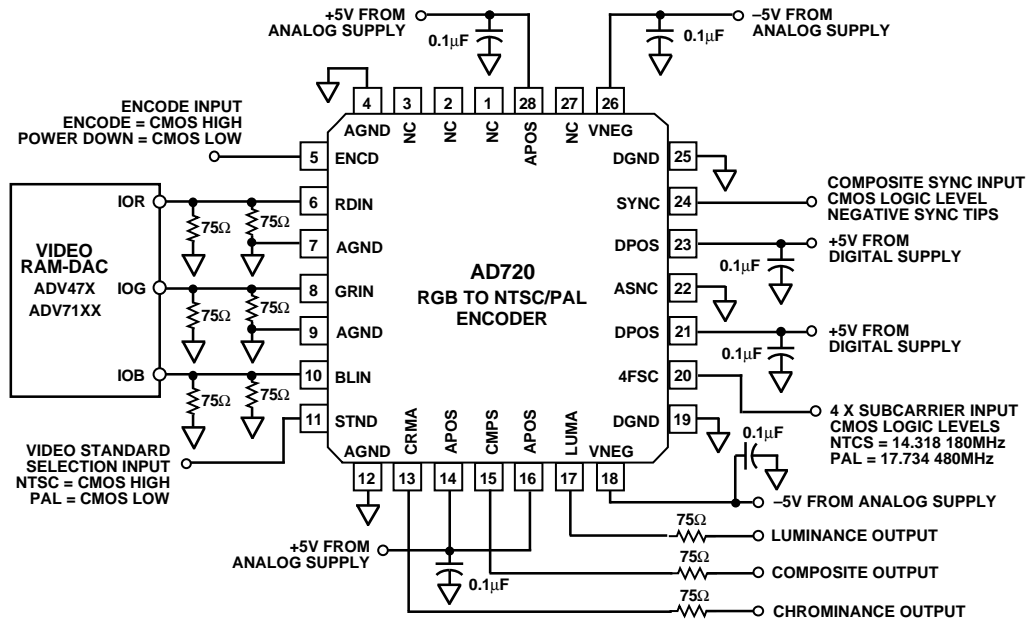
+5V FROM ANALOG SUPPLY
0.1μF
–5V FROM ANALOG SUPPLY
0.1μF

4 3 2 1 28 27 26
AGND NC NC NC APOS NC VNEG

ENCODE INPUT
ENCODE = CMOS HIGH
POWER DOWN = CMOS LOW

5 ENCD
6 RDIN
7 AGND
8 GRIN
9 AGND
10 BLIN
11 STND

VIDEO RAM-DAC
ADV47X
ADV71XX
IOR
IOG
IOB
75Ω
75Ω
75Ω
75Ω
75Ω
75Ω

AD720
RGB TO NTSC/PAL ENCODER

DGND 25
SYNC 24
DPOS 23
ASNC 22
DPOS 21
4FSC 20
DGND 19

COMPOSITE SYNC INPUT
CMOS LOGIC LEVEL
NEGATIVE SYNC TIPS

+5V FROM DIGITAL SUPPLY
0.1μF
+5V FROM DIGITAL SUPPLY
0.1μF

4 X SUBCARRIER INPUT
CMOS LOGIC LEVELS
NTCS = 14.318 180MHz
PAL = 17.734 480MHz
0.1μF

VIDEO STANDARD SELECTION INPUT
NTSC = CMOS HIGH
PAL = CMOS LOW

AGND CRMA APOS CMPS APOS LUMA VNEG
12 13 14 15 16 17 18

–5V FROM ANALOG SUPPLY
+5V FROM ANALOG SUPPLY
0.1μF
75Ω
LUMINANCE OUTPUT
75Ω
COMPOSITE OUTPUT
75Ω
CHROMINANCE OUTPUT